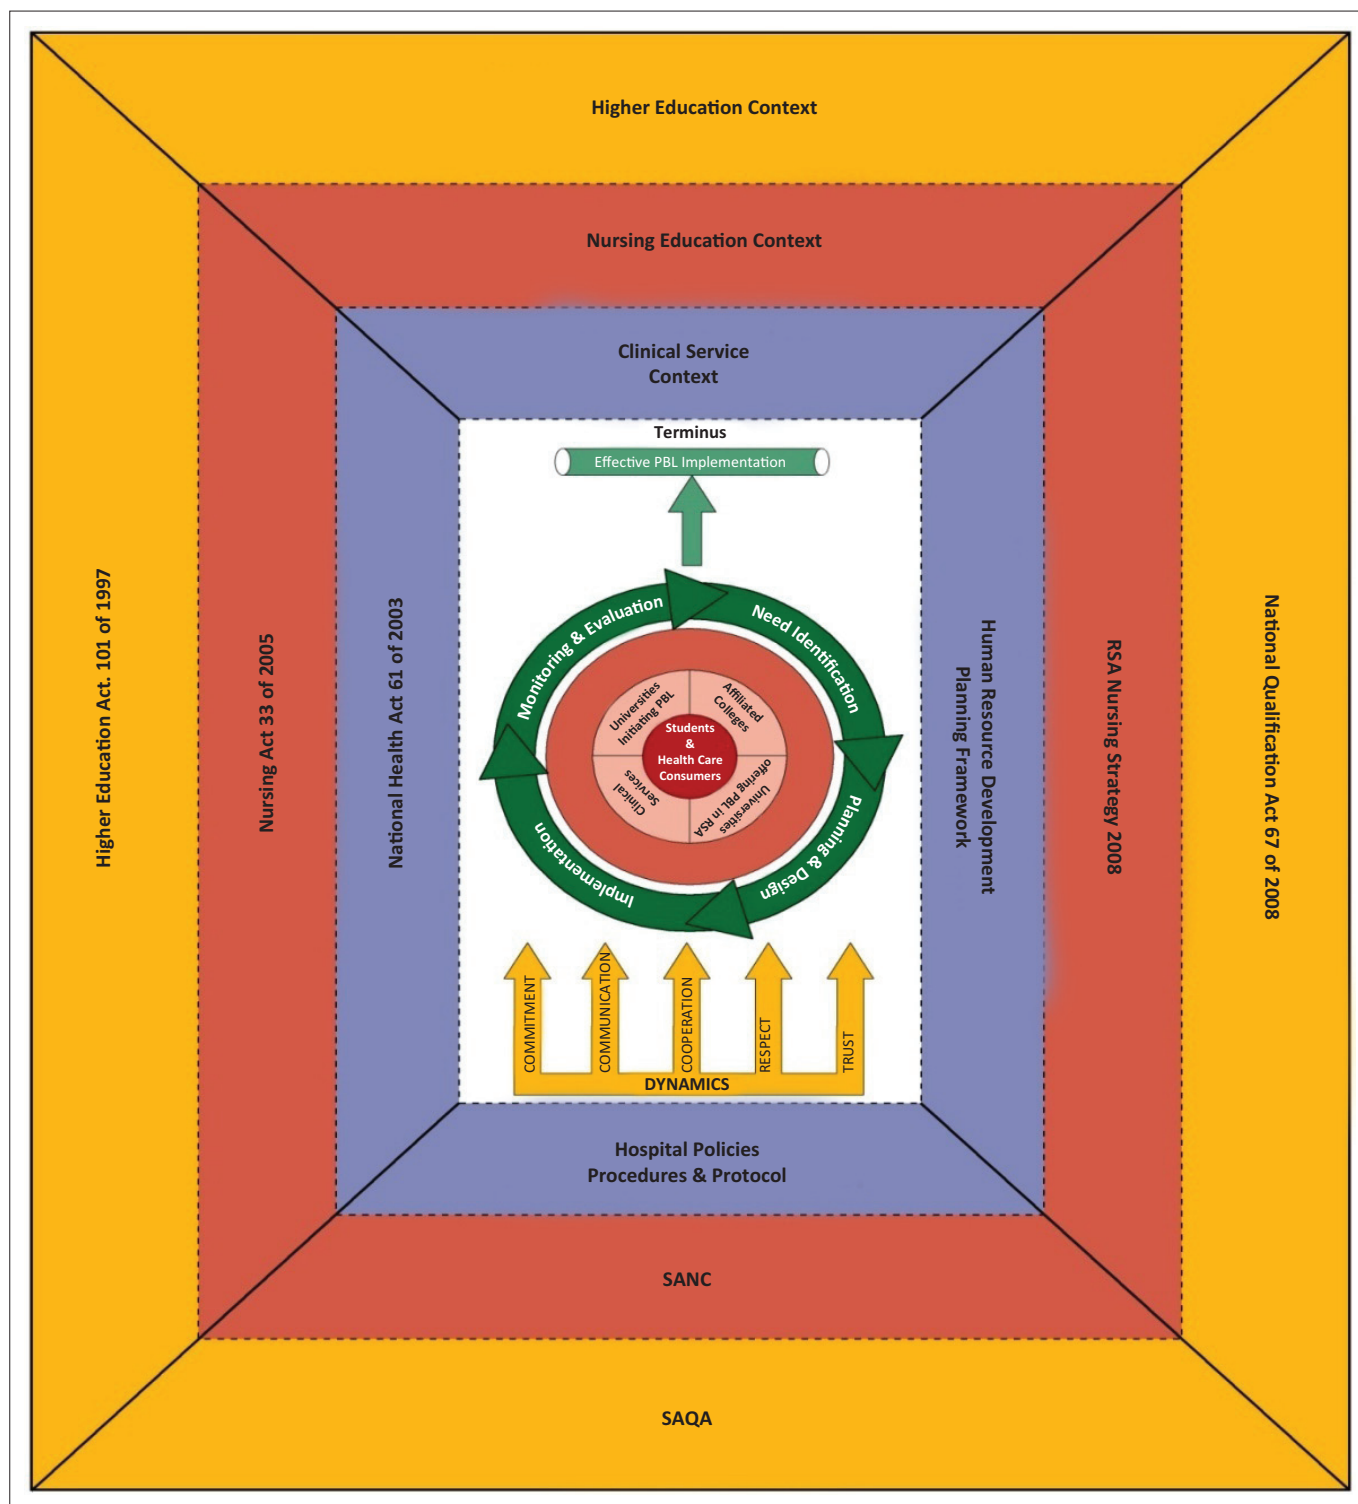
Higher Education Context

Nursing Education Context

Clinical Service Context

Terminus

Effective PBL Implementation

Monitoring & Evaluation

Need Identification

Planning & Design

Implementation

Universities Initiating PBL

Affiliated Colleges

Students & Health Care Consumers

Clinical Services

Universities offering PBL in RSA

COMMITMENT

COMMUNICATION

COOPERATION

RESPECT

TRUST

DYNAMICS

Higher Education Act. 101 of 1997

Nursing Act 33 of 2005

National Health Act 61 of 2003

Human Resource Development Planning Framework

RSA Nursing Strategy 2008

National Qualification Act 67 of 2008

Hospital Policies Procedures & Protocol

SANC

SAQA